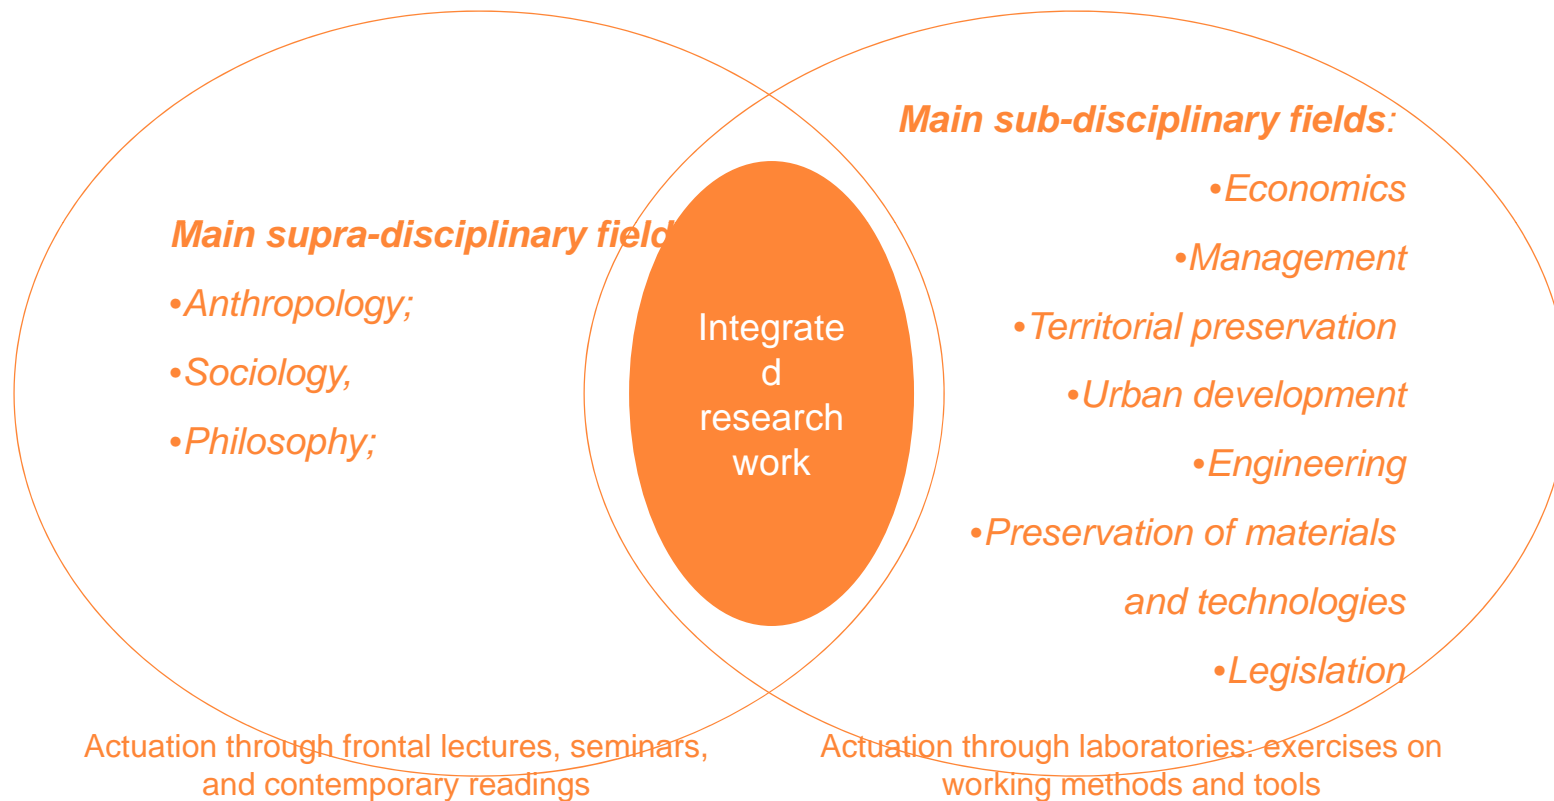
Main supra-disciplinary field

•Anthropology;

•Sociology,

•Philosophy;

Integrated research work

Main sub-disciplinary fields:

•Economics

•Management

•Territorial preservation

•Urban development

•Engineering

•Preservation of materials and technologies

•Legislation

Actuation through frontal lectures, seminars, and contemporary readings

Actuation through laboratories: exercises on working methods and tools